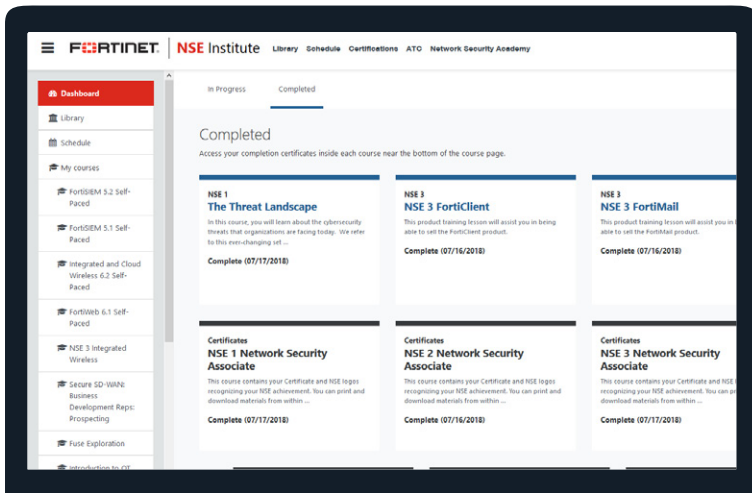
FORTINET | NSE Institute Library Schedule Certifications ATC Network Security Academy

Dashboard
Library
Schedule
My courses
FortiSIEM 5.2 Self-Paced
FortiSIEM 5.1 Self-Paced
Integrated and Cloud Wireless 6.2 Self-Paced
FortiWeb 6.1 Self-Paced
NSE 3 Integrated Wireless
Secure SD-WAN: Business Development Reps: Prospecting
Fuse Exploration
Introduction to OT

In Progress Completed

Completed
Access your completion certificates inside each course near the bottom of the course page.

NSE 1
The Threat Landscape
In this course, you will learn about the cybersecurity threats that organizations are facing today. We refer to this ever-changing set ...
Complete (07/17/2018)

NSE 3
NSE 3 FortiClient
This product training lesson will assist you in being able to sell the FortiClient product.
Complete (07/16/2018)

NSE 3
NSE 3 FortiMail
This product training lesson will assist you in being able to sell the FortiMail product.
Complete (07/16/2018)

Certificates
NSE 1 Network Security Associate
This course contains your Certificate and NSE logos recognizing your NSE achievement. You can print and download materials from within ...
Complete (07/17/2018)

Certificates
NSE 2 Network Security Associate
This course contains your Certificate and NSE logos recognizing your NSE achievement. You can print and download materials from within ...
Complete (07/16/2018)

Certificates
NSE 3 Network Security Associate
This course contains your Certificate and NSE logos recognizing your NSE achievement. You can print and download materials from within ...
Complete (07/17/2018)